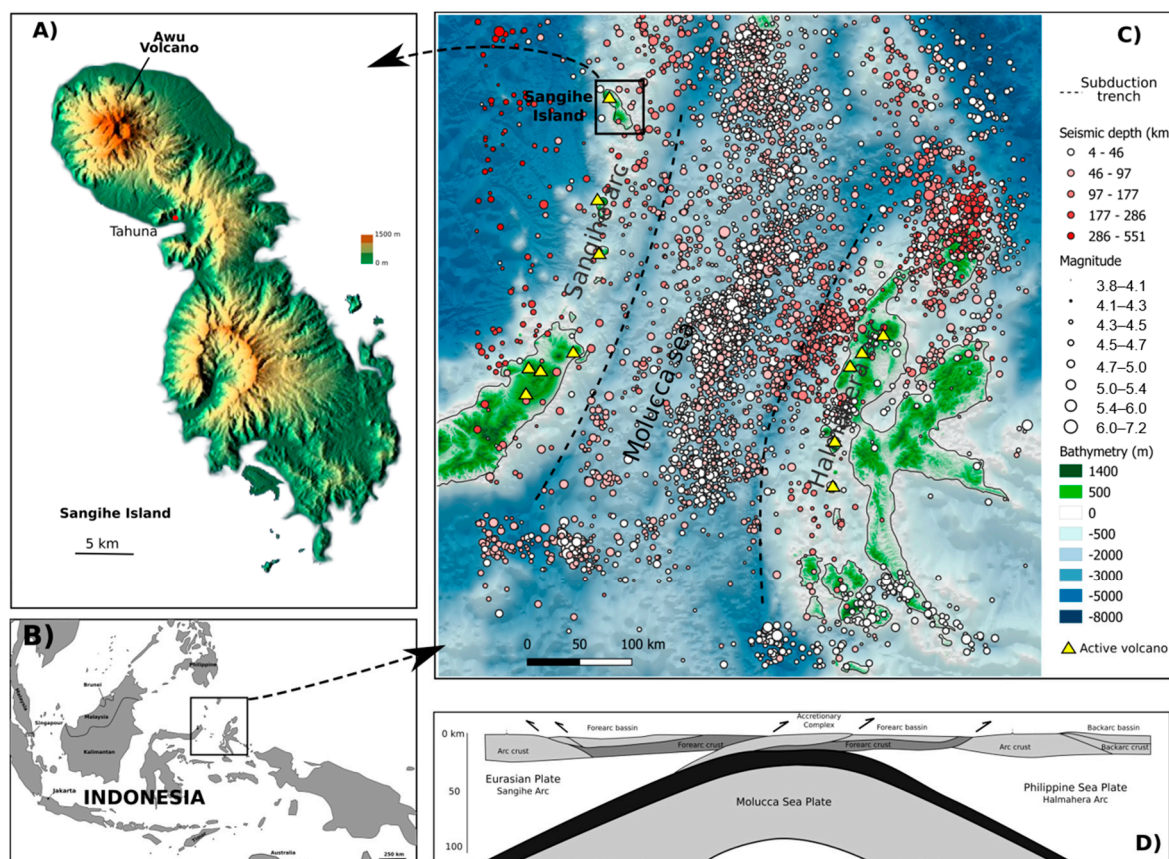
A)

Awu Volcano

Tahuna

1500 m

0 m

Sangihe Island

5 km

C)

Sangihe Island

Sangihe Arc

Molucca Sea

Halmahera Arc

0 50 100 km

Subduction trench

Seismic depth (km

4 - 46

46 - 97

97 - 177

177 - 286

286 - 551

Magnitude

3.8–4.1

4.1–4.3

4.3–4.5

4.5–4.7

4.7–5.0

5.0–5.4

5.4–6.0

6.0–7.2

Bathymetry (m)

1400

500

0

-500

-2000

-3000

-5000

-8000

Active volcano

B)

Philippine

Brunei

Malaysia

Singapore

Kalimantan

Jakarta

INDONESIA

Australia

250 km

0 km

50

100

Forearc bassin

Accretionary Complex

Forearc bassin

Backarc bassin

Arc crust

Forearc crust

Forearc crust

Arc crust

Backarc crust

Eurasian Plate
Sangihe Arc

Molucca Sea Plate

Philippine Sea Plate
Halmahera Arc

D)